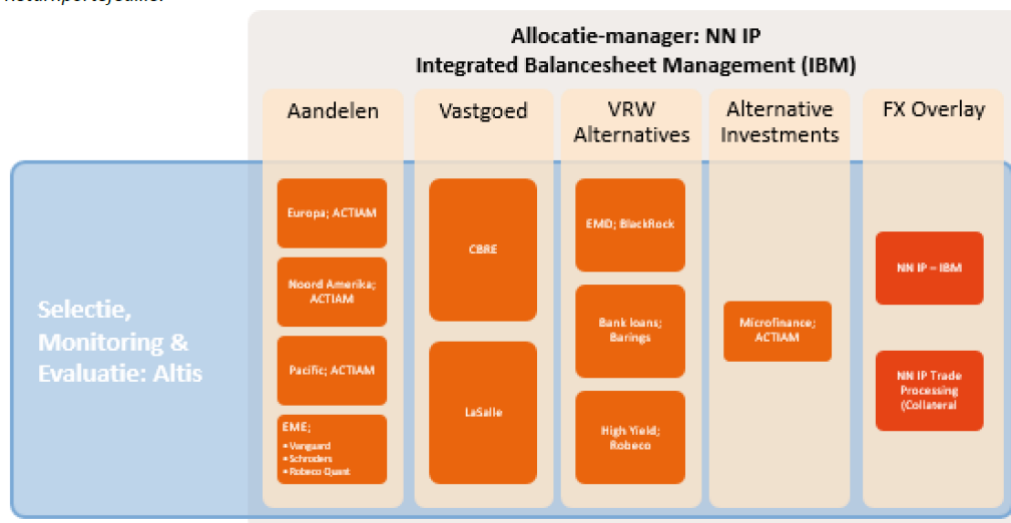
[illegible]

Allocatie-manager: NN IP
Integrated Balancesheet Management (IBM)

Aandelen

Europa; ACTIAM

Noord Amerika; ACTIAM

Pacific; ACTIAM

EME;
• Vanguard
• Schroders
• Robeco Quant

Vastgoed

CBRE

LaSalle

VRW Alternatives

EMD; BlackRock

Bank loans; Barings

High Yield; Robeco

Alternative Investments

Microfinance; ACTIAM

FX Overlay

NN IP – IBM

NN IP Trade Processing (Collateral

Selectie, Monitoring & Evaluatie: Altis